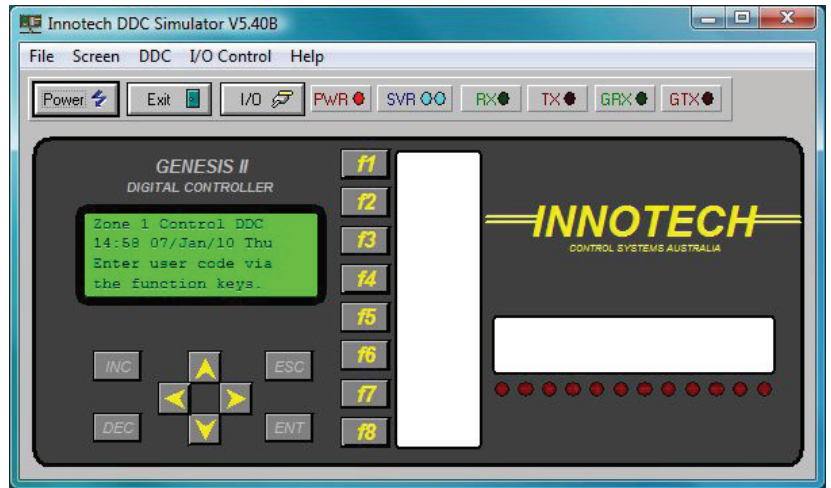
Innotech DDC Simulator V5.40B

File Screen DDC I/O Control Help

Power Exit I/O PWR SVR RX TX GRX GTX

GENESIS II
DIGITAL CONTROLLER

Zone 1 Control DDC
14:58 07/Jan/10 Thu
Enter user code via
the function keys.

INC ESC
DEC ENT

f1
f2
f3
f4
f5
f6
f7
f8

INNOTECH
CONTROL SYSTEMS AUSTRALIA